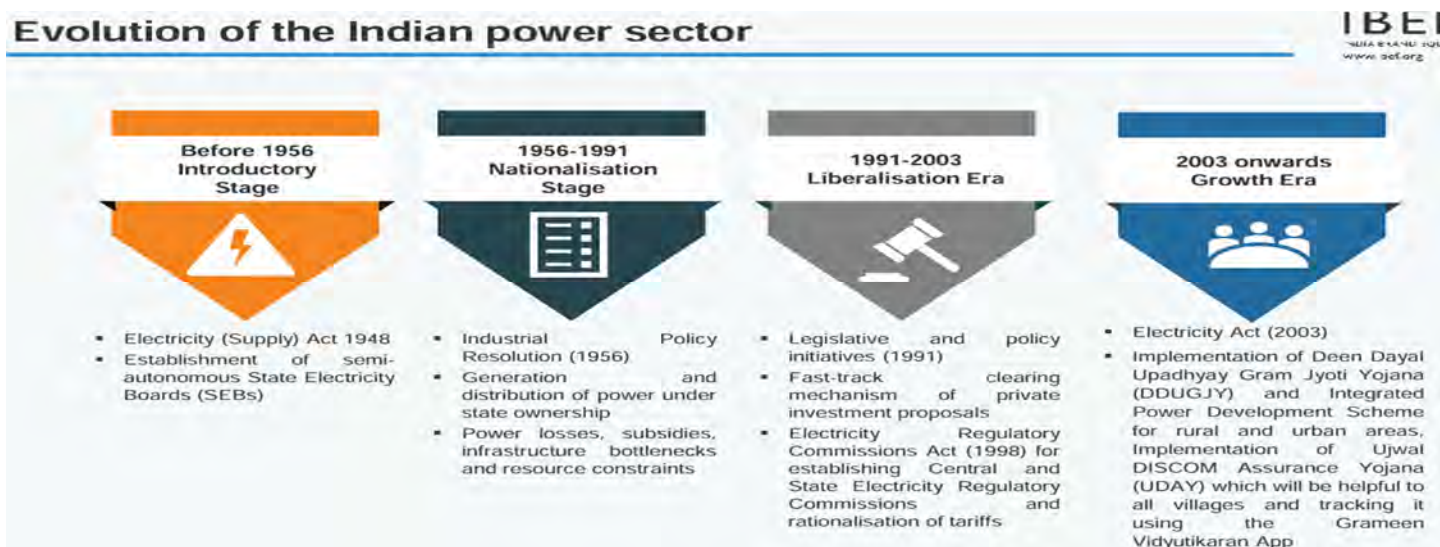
Evolution of the Indian power sector

IBEF
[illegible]
www.ibef.org

Before 1956
Introductory Stage

- Electricity (Supply) Act 1948
- Establishment of semi-autonomous State Electricity Boards (SEBs)

1956-1991
Nationalisation Stage

- Industrial Policy Resolution (1956)
- Generation and distribution of power under state ownership
- Power losses, subsidies, infrastructure bottlenecks and resource constraints

1991-2003
Liberalisation Era

- Legislative and policy initiatives (1991)
- Fast-track clearing mechanism of private investment proposals
- Electricity Regulatory Commissions Act (1998) for establishing Central and State Electricity Regulatory Commissions and rationalisation of tariffs

2003 onwards
Growth Era

- Electricity Act (2003)
- Implementation of Deen Dayal Upadhyay Gram Jyoti Yojana (DDUGJY) and Integrated Power Development Scheme for rural and urban areas, Implementation of Ujwal DISCOM Assurance Yojana (UDAY) which will be helpful to all villages and tracking it using the Grameen Vidyutikaran App